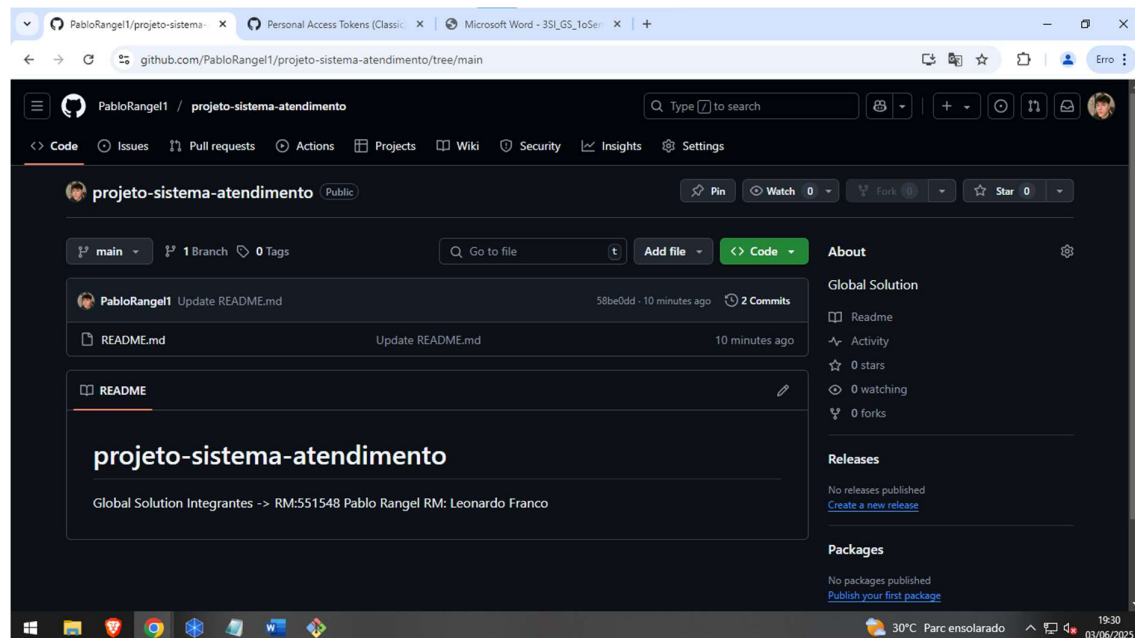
PabloRangel1/projeto-sistema-
Personal Access Tokens (Classic
Microsoft Word - 3SI_GS_1oSem

github.com/PabloRangel1/projeto-sistema-atendimento/tree/main

Erro

PabloRangel1 / projeto-sistema-atendimento

Type / to search

Code Issues Pull requests Actions Projects Wiki Security Insights Settings

projeto-sistema-atendimento Public

Pin Watch 0 Fork 0 Star 0

main 1 Branch 0 Tags Go to file t Add file Code

PabloRangel1 Update README.md 58be0dd · 10 minutes ago 2 Commits

README.md Update README.md 10 minutes ago

README

# projeto-sistema-atendimento

Global Solution Integrantes -> RM:551548 Pablo Rangel RM: Leonardo Franco

About

Global Solution

Readme
Activity
0 stars
0 watching
0 forks

Releases

No releases published
Create a new release

Packages

No packages published
Publish your first package

30°C Parc ensolarado 19:30 03/06/2025